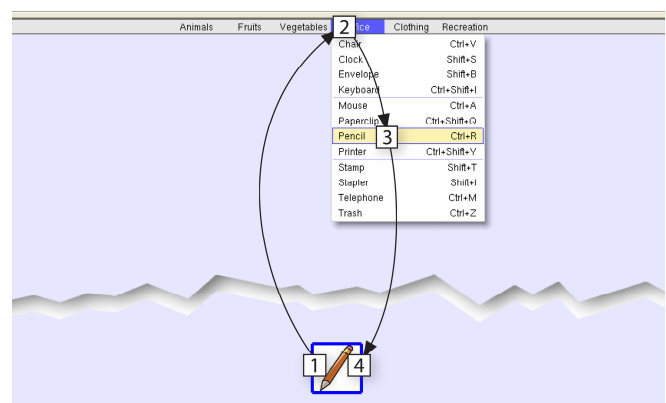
Animals Fruits Vegetables 2 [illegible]ice Clothing Recreation

Chair Ctrl+V
Clock Shift+S
Envelope Shift+B
Keyboard Ctrl+Shift+I
Mouse Ctrl+A
Paperclip Ctrl+Shift+Q
Pencil 3 Ctrl+R
Printer Ctrl+Shift+Y
Stamp Shift+T
Stapler Shift+I
Telephone Ctrl+M
Trash Ctrl+Z

1 4